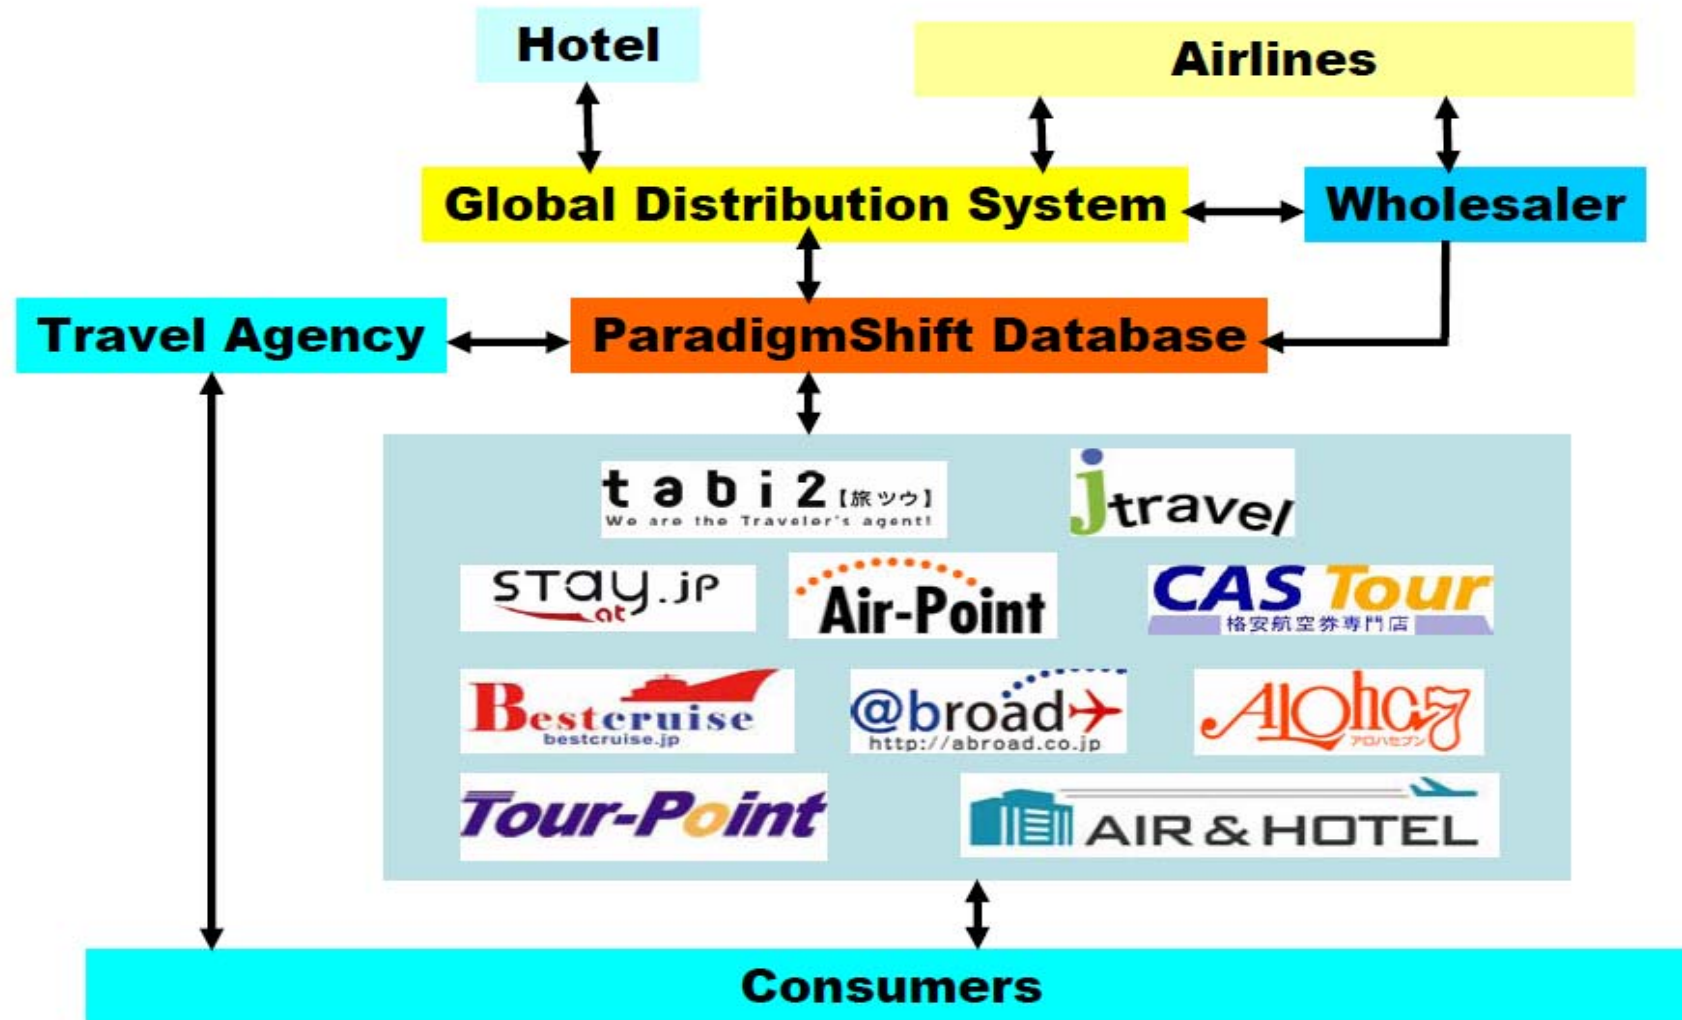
Hotel

Airlines

Global Distribution System

Wholesaler

Travel Agency

ParadigmShift Database

tabi2【旅ツウ】
We are the Traveler's agent!

jtravel

stay.jp
at

Air-Point

CAS Tour
格安航空券専門店

Bestcruise
bestcruise.jp

@broad
http://abroad.co.jp

Aloha7
アロハセブン

Tour-Point

AIR & HOTEL

Consumers